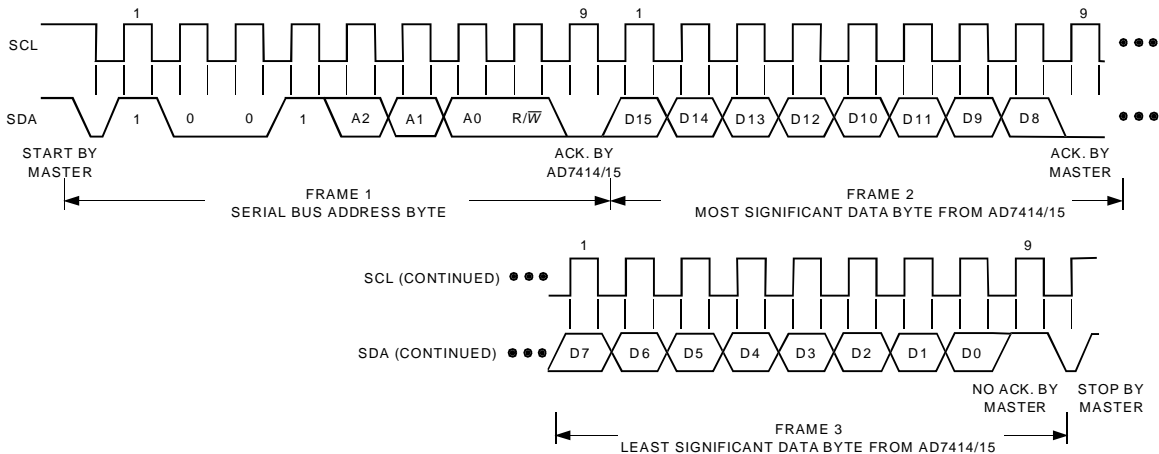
1 9 1 9

SCL

SDA 1 0 0 1 A2 A1 A0 R/$\overline{W}$ D15 D14 D13 D12 D10 D11 D9 D8

START BY MASTER

ACK. BY AD7414/15

ACK. BY MASTER

FRAME 1
SERIAL BUS ADDRESS BYTE

FRAME 2
MOST SIGNIFICANT DATA BYTE FROM AD7414/15

1 9

SCL (CONTINUED)

SDA (CONTINUED) D7 D6 D5 D4 D3 D2 D1 D0

NO ACK. BY MASTER

STOP BY MASTER

FRAME 3
LEAST SIGNIFICANT DATA BYTE FROM AD7414/15